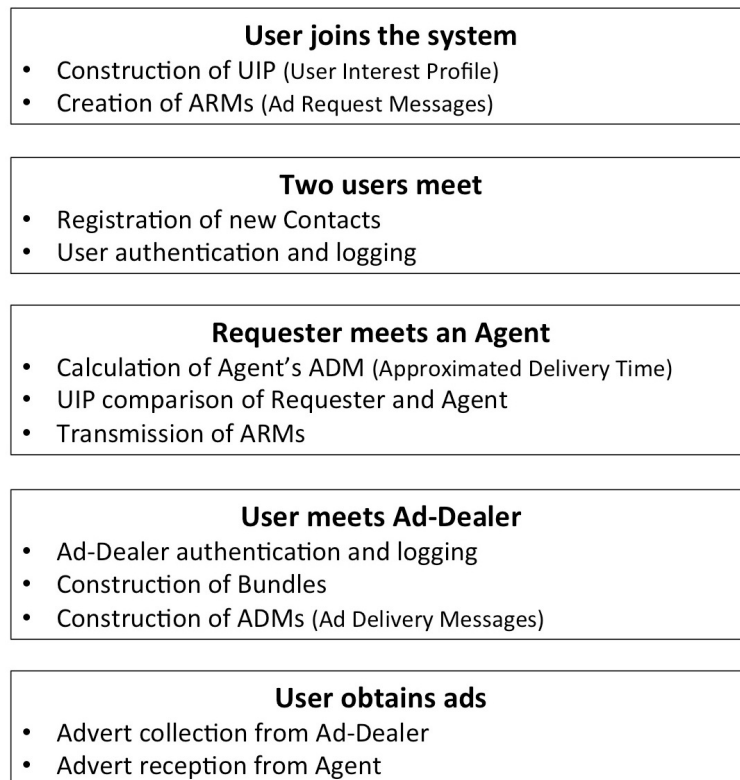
**User joins the system**
- Construction of UIP (User Interest Profile)
- Creation of ARMs (Ad Request Messages)

**Two users meet**
- Registration of new Contacts
- User authentication and logging

**Requester meets an Agent**
- Calculation of Agent's ADM (Approximated Delivery Time)
- UIP comparison of Requester and Agent
- Transmission of ARMs

**User meets Ad-Dealer**
- Ad-Dealer authentication and logging
- Construction of Bundles
- Construction of ADMs (Ad Delivery Messages)

**User obtains ads**
- Advert collection from Ad-Dealer
- Advert reception from Agent